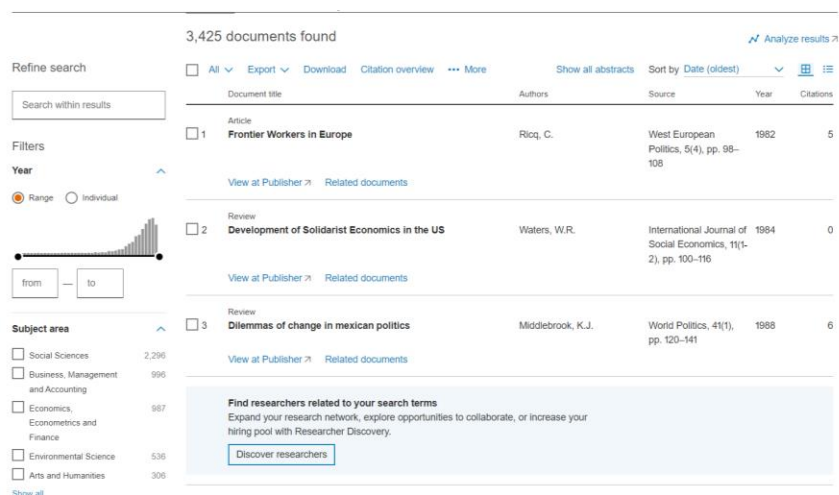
3,425 documents found

Analyze results ↗

Refine search

Search within results

Filters

Year

Range Individual

from — to

Subject area

Social Sciences 2,296

Business, Management and Accounting 996

Economics, Econometrics and Finance 987

Environmental Science 536

Arts and Humanities 306

Show all

All Export Download Citation overview ••• More Show all abstracts Sort by Date (oldest)

| | Document title | Authors | Source | Year | Citations |
|---|---|---|---|---|---|
| 1 | Article **Frontier Workers in Europe** View at Publisher ↗ Related documents | Ricq, C. | West European Politics, 5(4), pp. 98–108 | 1982 | 5 |
| 2 | Review **Development of Solidarist Economics in the US** View at Publisher ↗ Related documents | Waters, W.R. | International Journal of Social Economics, 11(1-2), pp. 100–116 | 1984 | 0 |
| 3 | Review **Dilemmas of change in mexican politics** View at Publisher ↗ Related documents | Middlebrook, K.J. | World Politics, 41(1), pp. 120–141 | 1988 | 6 |

Find researchers related to your search terms

Expand your research network, explore opportunities to collaborate, or increase your hiring pool with Researcher Discovery.

Discover researchers